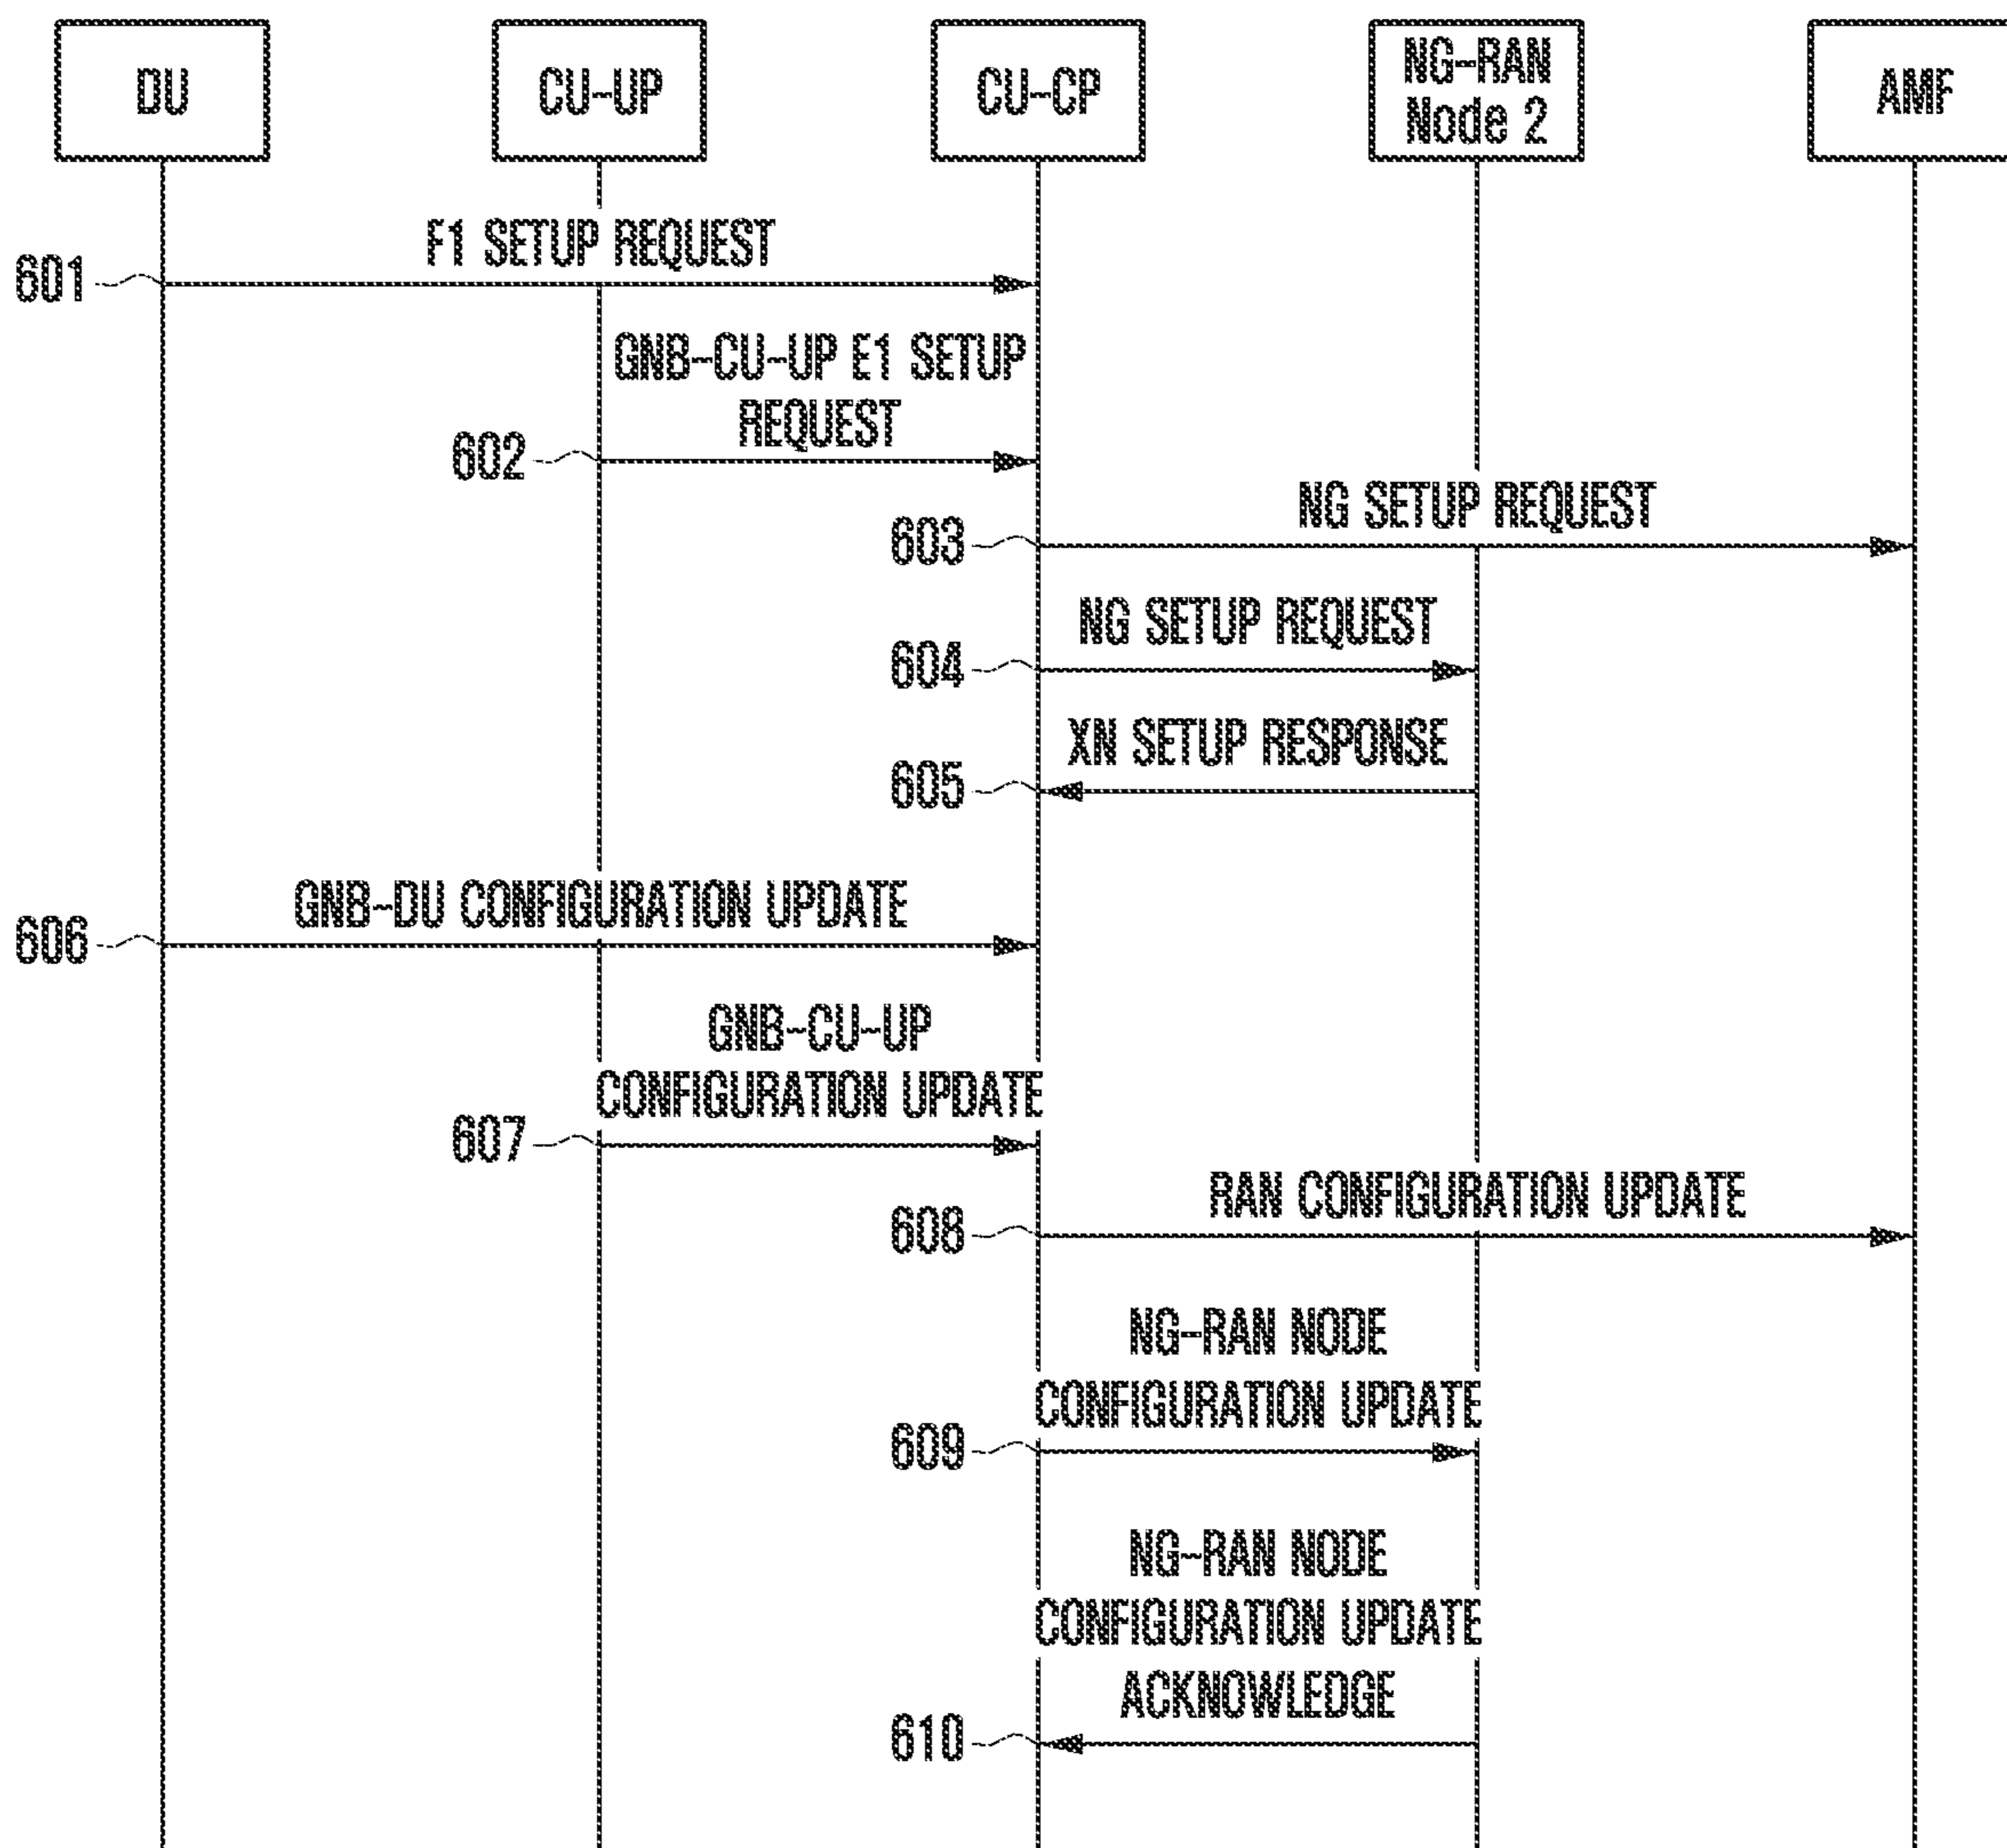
DU

CU-UP

CU-CP

NG-RAN Node 2

AMF

F1 SETUP REQUEST

601

GNB-CU-UP E1 SETUP REQUEST

602

NG SETUP REQUEST

603

NG SETUP REQUEST

604

XN SETUP RESPONSE

605

GNB-DU CONFIGURATION UPDATE

606

GNB-CU-UP CONFIGURATION UPDATE

607

RAN CONFIGURATION UPDATE

608

NG-RAN NODE CONFIGURATION UPDATE

609

NG-RAN NODE CONFIGURATION UPDATE ACKNOWLEDGE

610